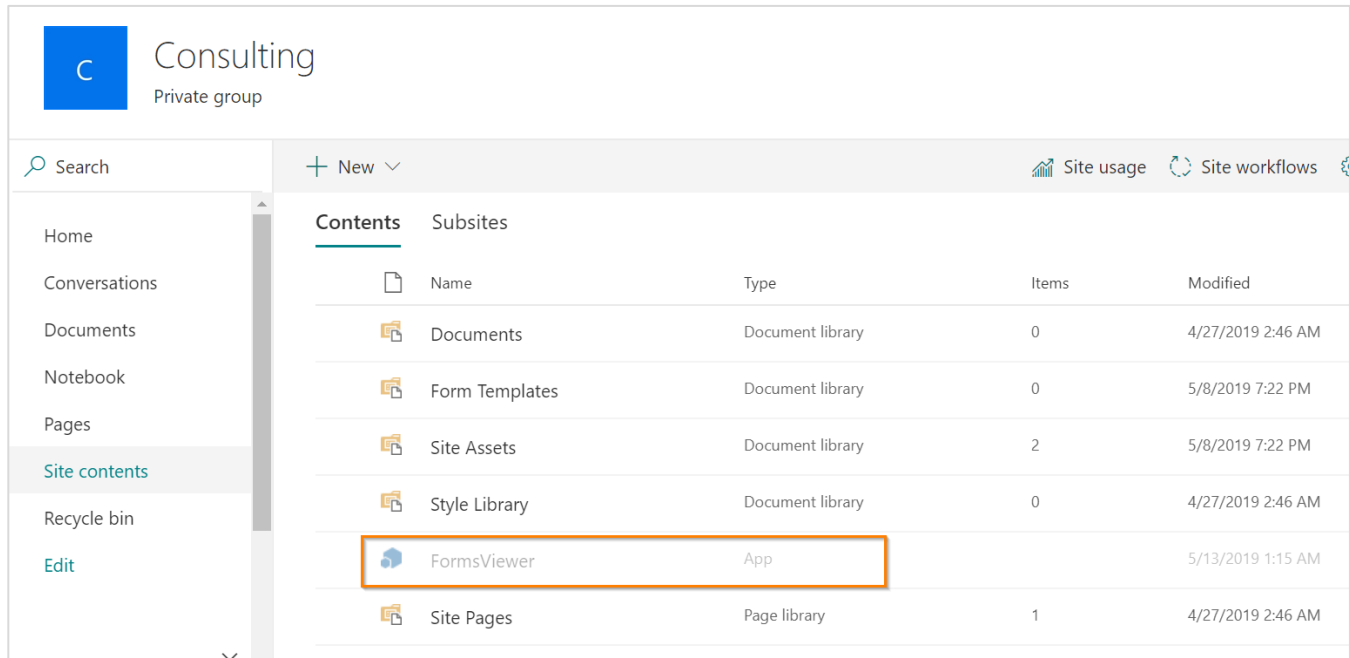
C

Consulting

Private group

Search

+ New

Site usage

Site workflows

Home

Conversations

Documents

Notebook

Pages

Site contents

Recycle bin

Edit

Contents Subsites

| Name | Type | Items | Modified |
|---|---|---|---|
| Documents | Document library | 0 | 4/27/2019 2:46 AM |
| Form Templates | Document library | 0 | 5/8/2019 7:22 PM |
| Site Assets | Document library | 2 | 5/8/2019 7:22 PM |
| Style Library | Document library | 0 | 4/27/2019 2:46 AM |
| FormsViewer | App | | 5/13/2019 1:15 AM |
| Site Pages | Page library | 1 | 4/27/2019 2:46 AM |